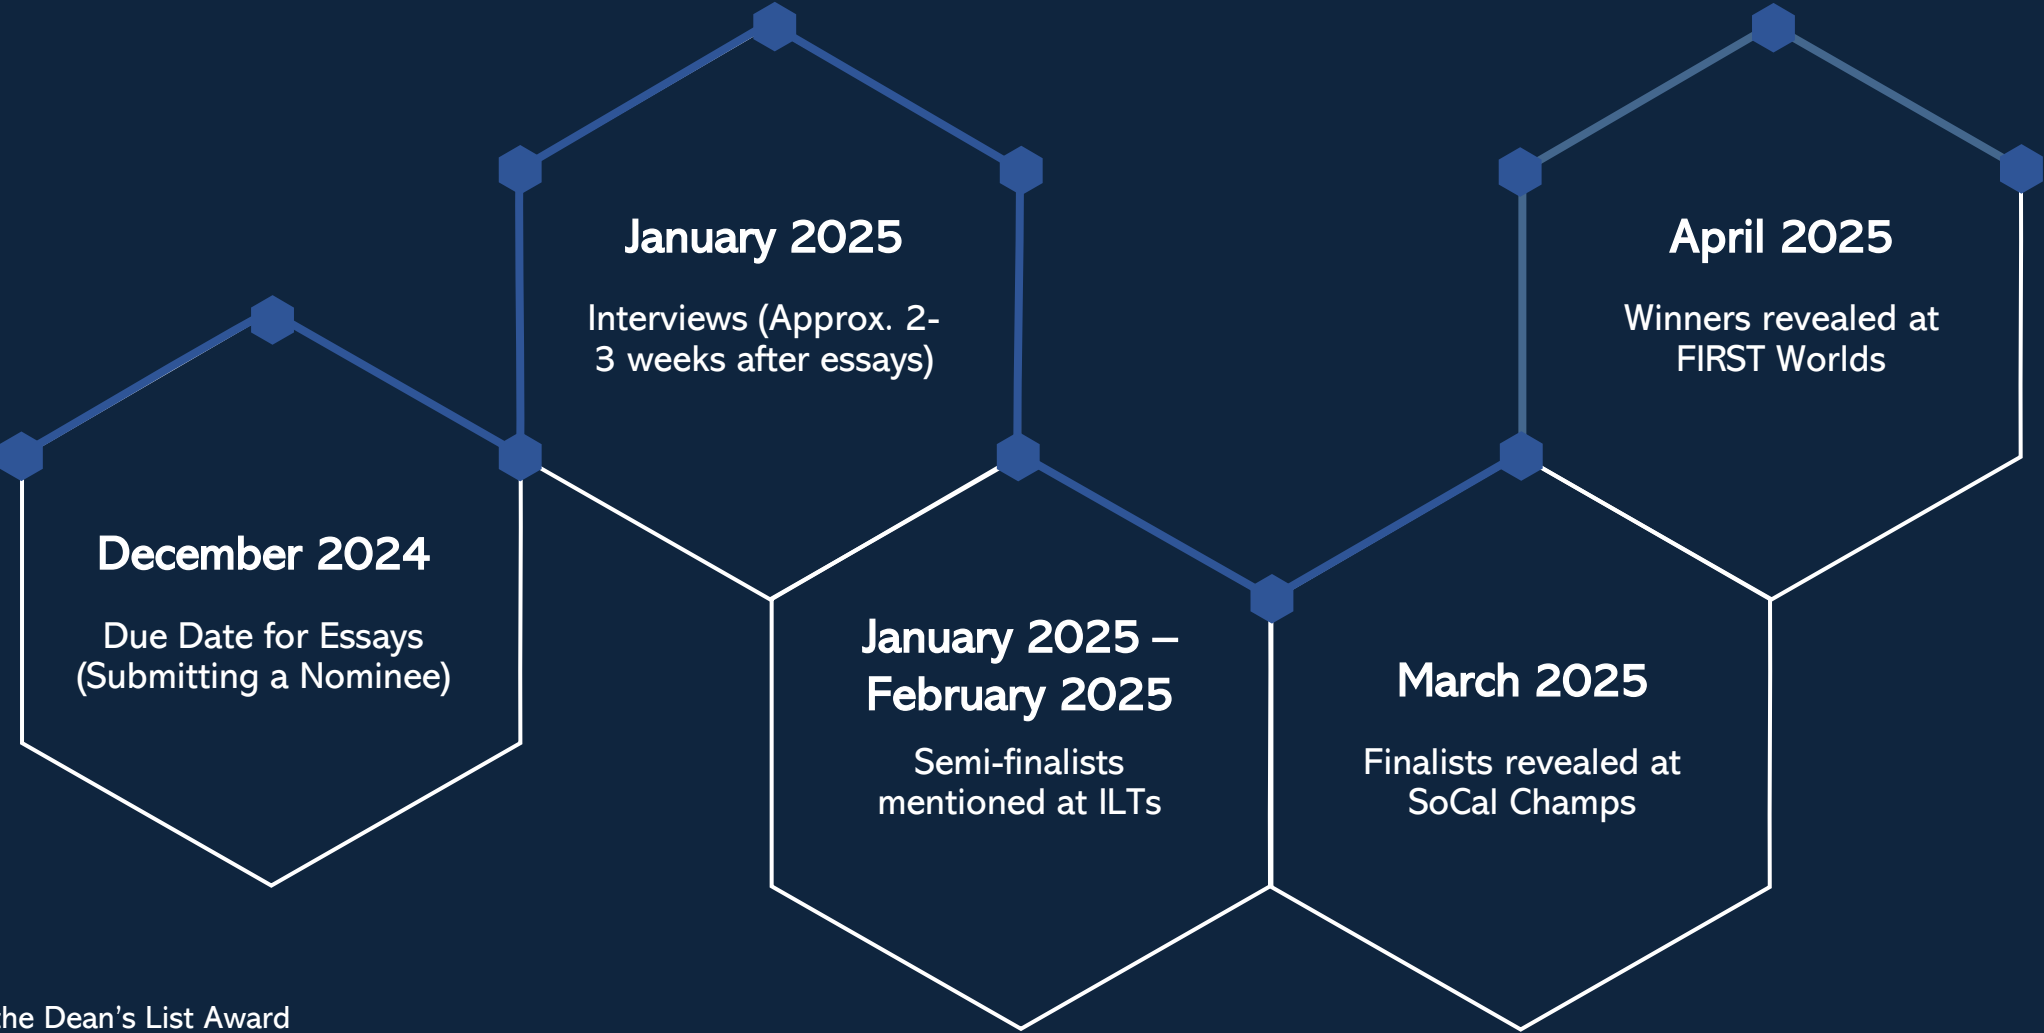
December 2024

Due Date for Essays (Submitting a Nominee)

January 2025

Interviews (Approx. 2-3 weeks after essays)

January 2025 – February 2025

Semi-finalists mentioned at ILTs

March 2025

Finalists revealed at SoCal Champs

April 2025

Winners revealed at FIRST Worlds

he Dean’s List Award